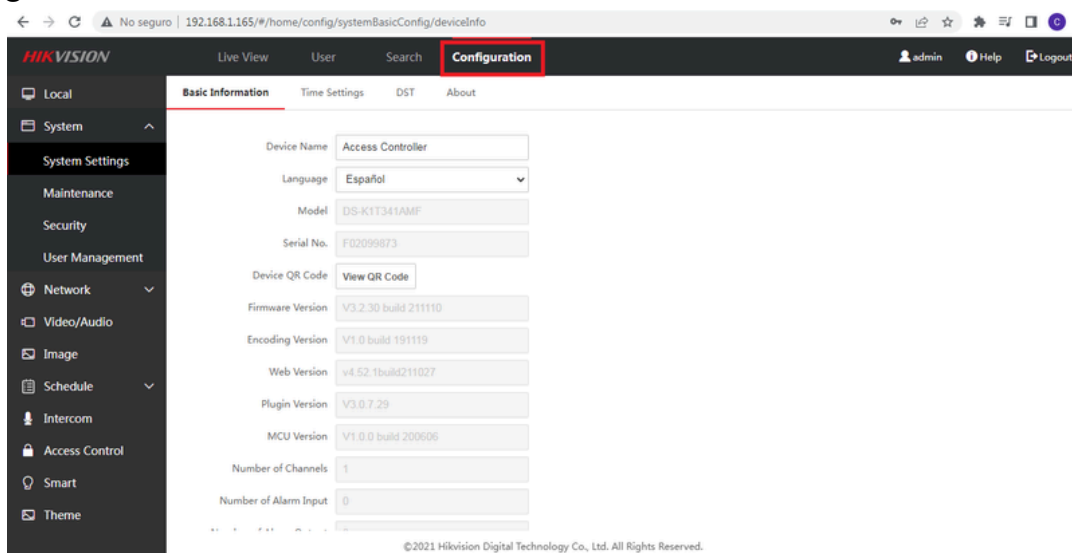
No seguro | 192.168.1.165/#/home/config/systemBasicConfig/deviceInfo

HIKVISION Live View User Search Configuration admin Help Logout

Local
System
System Settings
Maintenance
Security
User Management
Network
Video/Audio
Image
Schedule
Intercom
Access Control
Smart
Theme

Basic Information Time Settings DST About

Device Name Access Controller
Language Español
Model DS-K1T341AMF
Serial No. F02099873
Device QR Code View QR Code
Firmware Version V3.2.30 build 211110
Encoding Version V1.0 build 191119
Web Version v4.52.1build211027
Plugin Version V3.0.7.29
MCU Version V1.0.0 build 200606
Number of Channels 1
Number of Alarm Input 0
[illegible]

©2021 Hikvision Digital Technology Co., Ltd. All Rights Reserved.